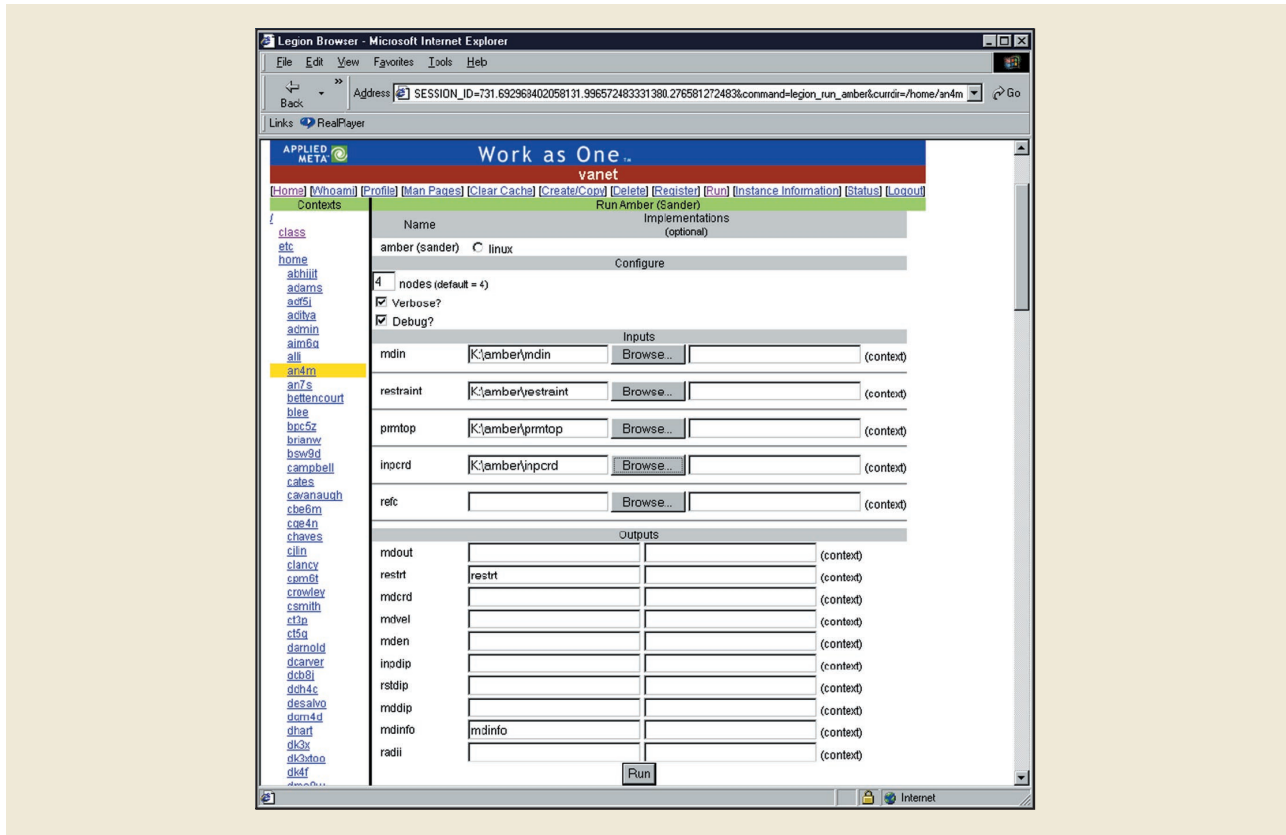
Legion Browser - Microsoft Internet Explorer

File Edit View Favorites Tools Heb

Back

Address SESSION_ID=731.692968402058131.996572483331380.276581272483&command=legion_run_amber&currdir=/home/an4m

Go

Links RealPlayer

APPLIED META

Work as One™

vanet

[Home] [Whoami] [Profile] [Man Pages] [Clear Cache] [Create/Copy] [Delete] [Register] [Run] [Instance Information] [Status] [Logout]

Contexts

/
class
etc
home
abhijit
adams
adf5j
aditya
admin
aim6q
alli
an4m
an7s
bettencourt
blee
bpc5z
brianw
bsw9d
campbell
cates
cavanaugh
cbe6m
cge4n
chaves
cjlin
clancy
cpm6t
crowley
csmith
cf3p
ct5q
darnold
dcarver
dcb8j
dch4c
desalvo
dom4d
dhart
dk3x
dk3xtoo
dk4f
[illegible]

Run Amber (Sander)

| Name | Implementations (optional) |
|---|---|
| amber (sander) | linux |

Configure

4 nodes (default = 4)

Verbose?

Debug?

Inputs

| | | | | |
|---|---|---|---|---|
| mdin | K:\amber\mdin | Browse... | | (context) |
| restraint | K:\amber\restraint | Browse... | | (context) |
| prmtop | K:\amber\prmtop | Browse... | | (context) |
| inpcrd | K:\amber\inpcrd | Browse... | | (context) |
| refc | | Browse... | | (context) |

Outputs

| | | | |
|---|---|---|---|
| mdout | | | (context) |
| restrt | restrt | | (context) |
| mdcrd | | | (context) |
| mdvel | | | (context) |
| mden | | | (context) |
| inpdip | | | (context) |
| rstdip | | | (context) |
| mddip | | | (context) |
| mdinfo | mdinfo | | (context) |
| radii | | | (context) |

Run

Internet